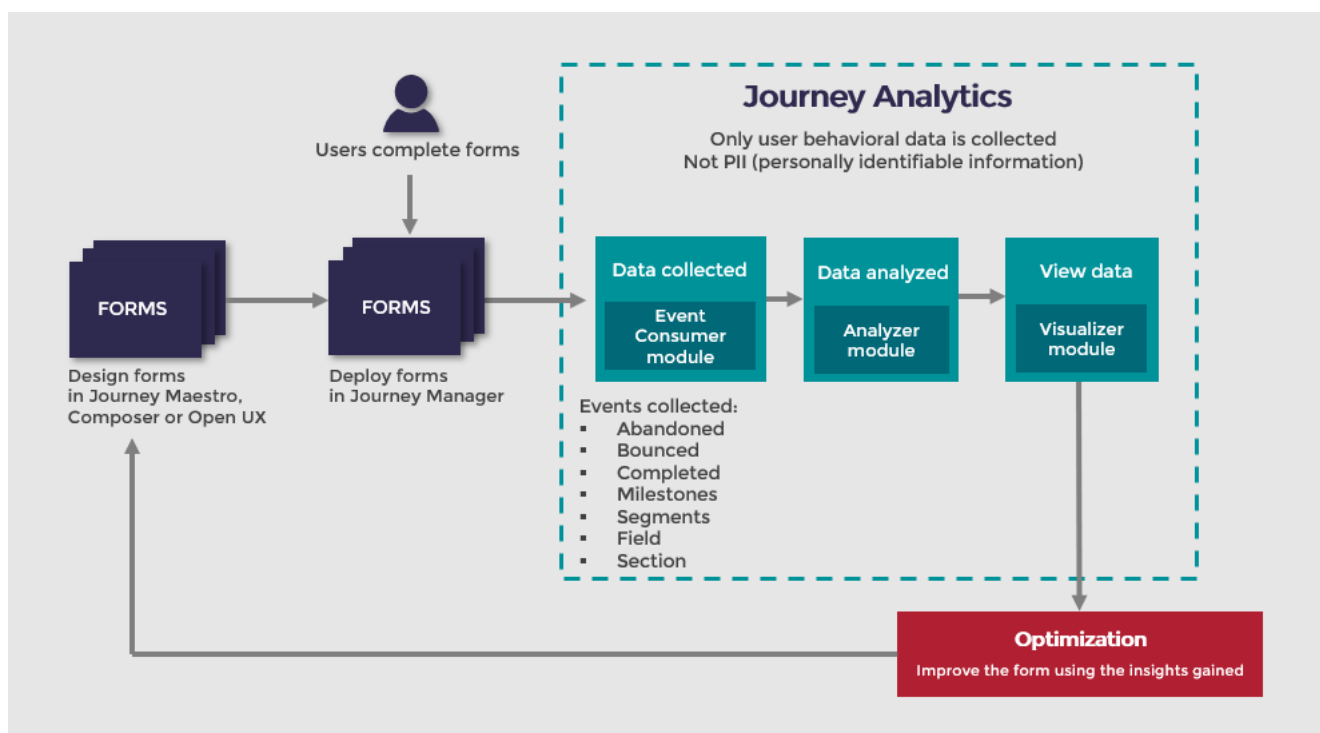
Journey Analytics

Only user behavioral data is collected
Not PII (personally identifiable information)

Users complete forms

FORMS

Design forms in Journey Maestro, Composer or Open UX

FORMS

Deploy forms in Journey Manager

Data collected

Event Consumer module

Data analyzed

Analyzer module

View data

Visualizer module

Events collected:
- Abandoned
- Bounced
- Completed
- Milestones
- Segments
- Field
- Section

Optimization

Improve the form using the insights gained